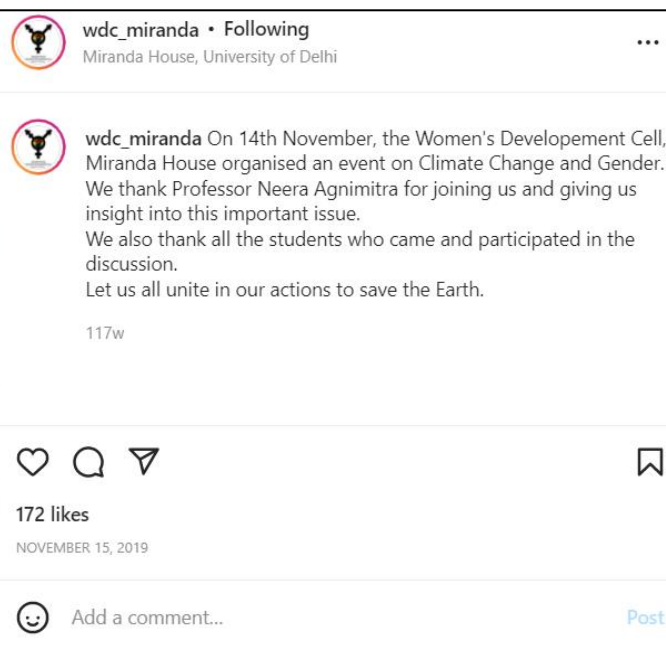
wdc_miranda • Following
Miranda House, University of Delhi

wdc_miranda On 14th November, the Women's Developement Cell, Miranda House organised an event on Climate Change and Gender. We thank Professor Neera Agnimitra for joining us and giving us insight into this important issue.
We also thank all the students who came and participated in the discussion.
Let us all unite in our actions to save the Earth.

117w

172 likes
NOVEMBER 15, 2019

Add a comment...
Post